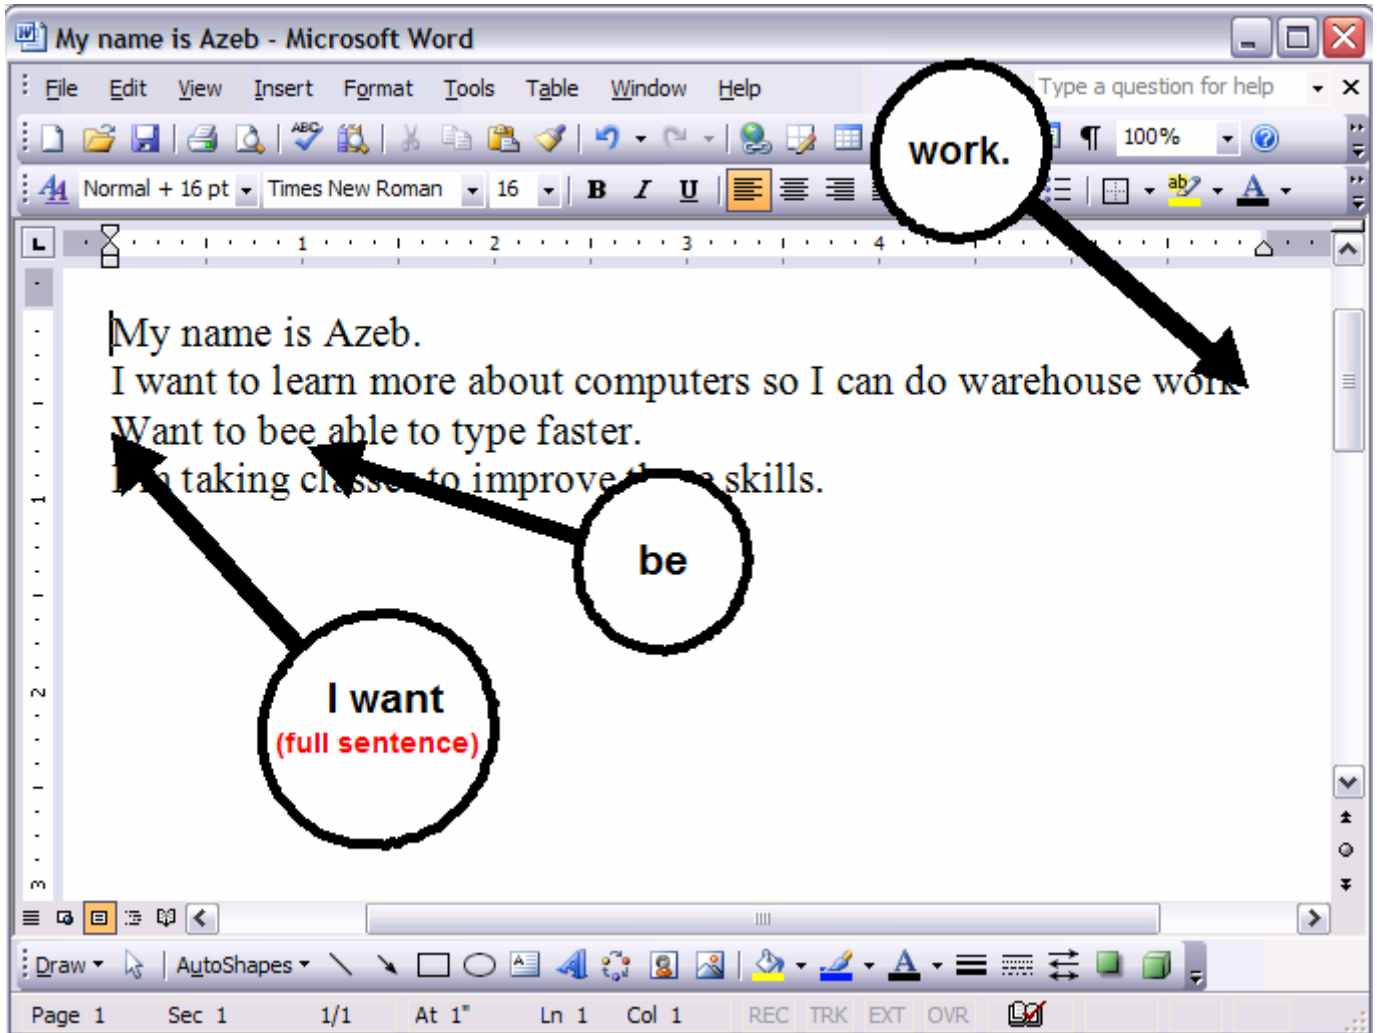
My name is Azeb - Microsoft Word

File Edit View Insert Format Tools Table Window Help

Type a question for help

100%

Normal + 16 pt Times New Roman 16 B I U

work.

My name is Azeb.
I want to learn more about computers so I can do warehouse wo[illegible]
Want to bee able to type faster.
I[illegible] taking cl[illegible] to improve th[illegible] skills.

be

I want
(full sentence)

Draw AutoShapes

Page 1 Sec 1 1/1 At 1" Ln 1 Col 1 REC TRK EXT OVR